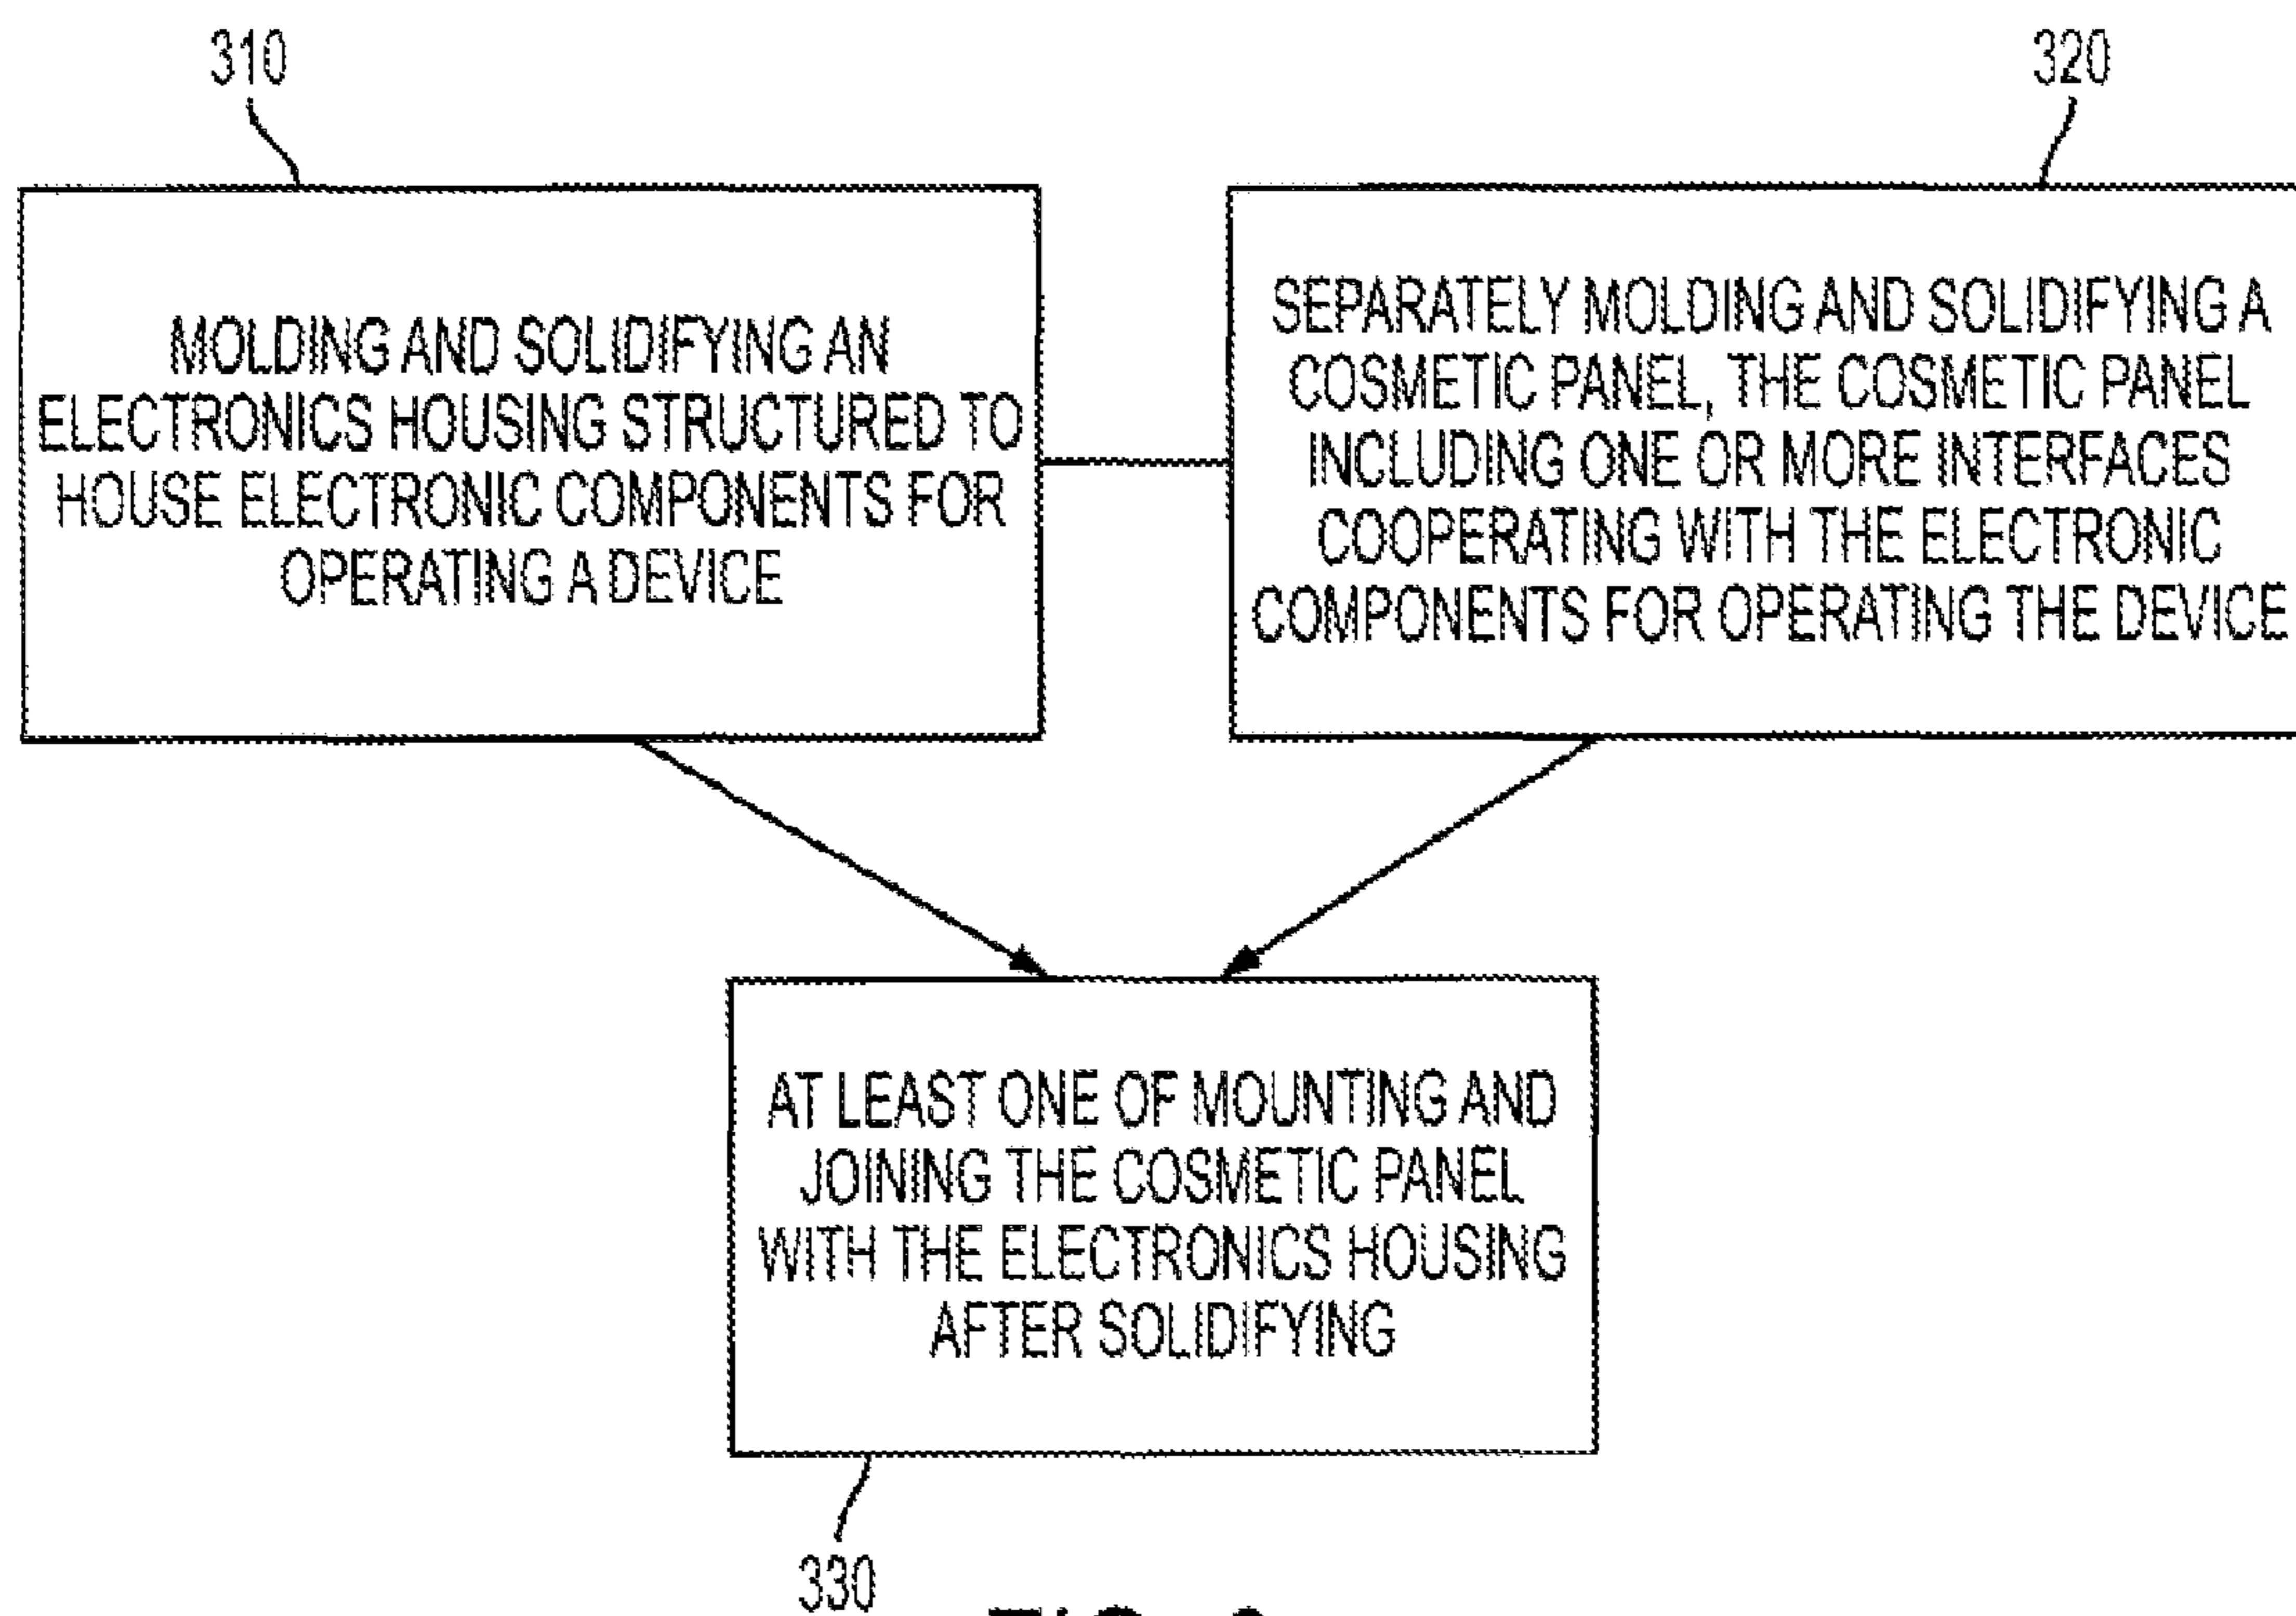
310

320

MOLDING AND SOLIDIFYING AN ELECTRONICS HOUSING STRUCTURED TO HOUSE ELECTRONIC COMPONENTS FOR OPERATING A DEVICE

SEPARATELY MOLDING AND SOLIDIFYING A COSMETIC PANEL, THE COSMETIC PANEL INCLUDING ONE OR MORE INTERFACES COOPERATING WITH THE ELECTRONIC COMPONENTS FOR OPERATING THE DEVICE

AT LEAST ONE OF MOUNTING AND JOINING THE COSMETIC PANEL WITH THE ELECTRONICS HOUSING AFTER SOLIDIFYING

330

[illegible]